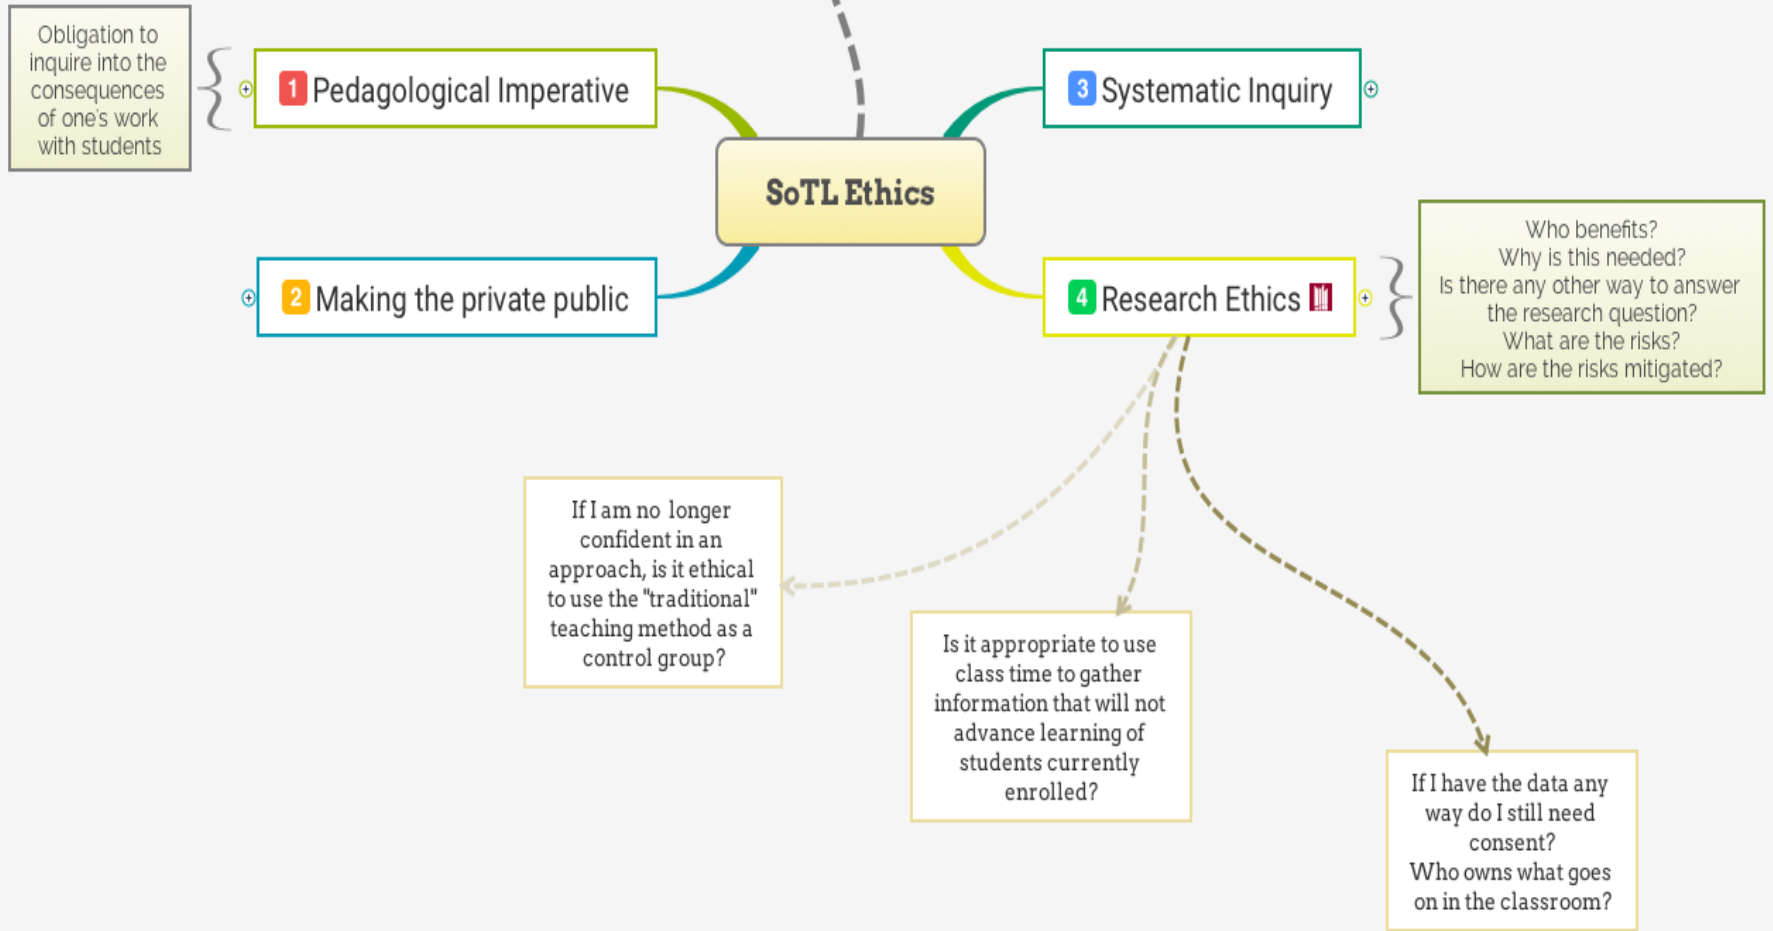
Obligation to inquire into the consequences of one's work with students

1 Pedagogological Imperative

SoTL Ethics

3 Systematic Inquiry

2 Making the private public

4 Research Ethics

Who benefits?
Why is this needed?
Is there any other way to answer the research question?
What are the risks?
How are the risks mitigated?

If I am no longer confident in an approach, is it ethical to use the "traditional" teaching method as a control group?

Is it appropriate to use class time to gather information that will not advance learning of students currently enrolled?

If I have the data any way do I still need consent?
Who owns what goes on in the classroom?